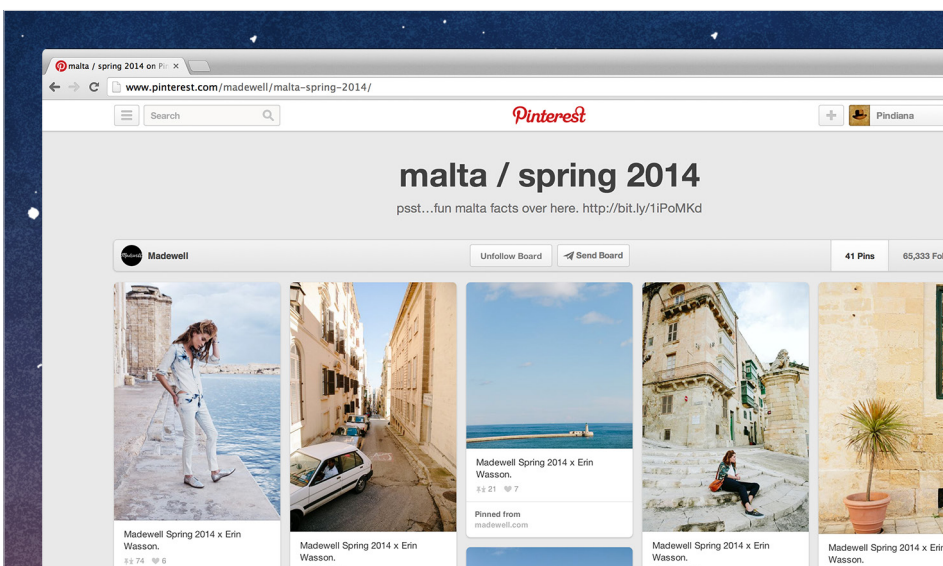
malta / spring 2014 on Pi ×

www.pinterest.com/madewell/malta-spring-2014/

Search

Pinterest

Pindiana

malta / spring 2014

psst...fun malta facts over here. http://bit.ly/1iPoMKd

Madewell

Unfollow Board

Send Board

41 Pins

65,333 Fo

Madewell Spring 2014 x Erin Wasson.

74 6

Madewell Spring 2014 x Erin Wasson.

Madewell Spring 2014 x Erin Wasson.

21 7

Pinned from
madewell.com

Madewell Spring 2014 x Erin Wasson.

Madewell Spring 2014 x Erin Wasson.